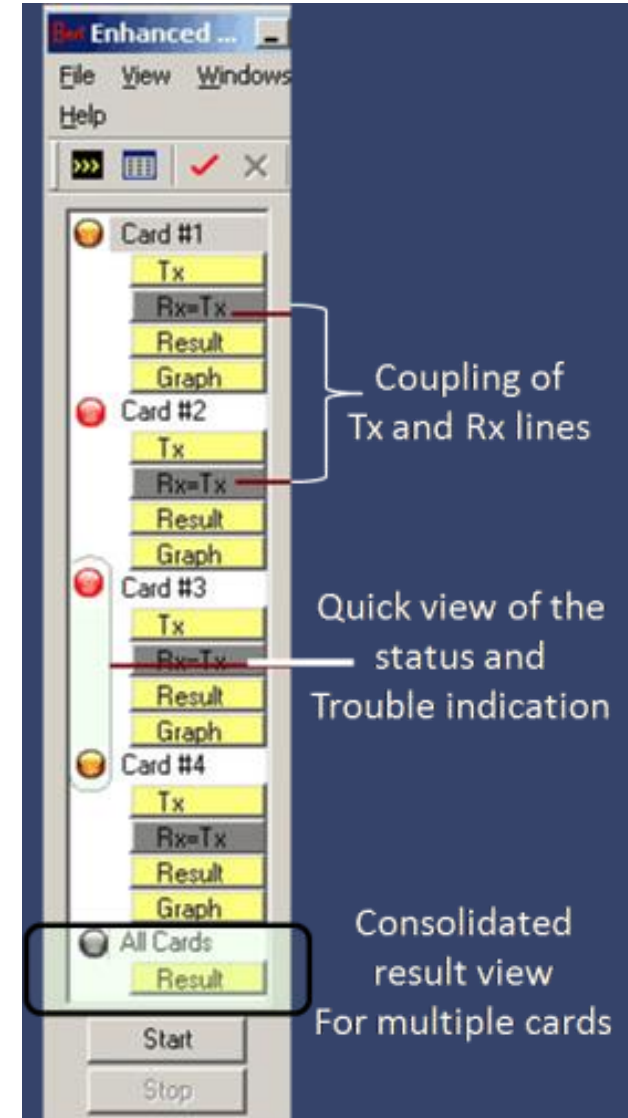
Enhanced ...

File View Windows
Help

Card #1
Tx
Rx=Tx
Result
Graph
Card #2
Tx
Rx=Tx
Result
Graph
Card #3
Tx
Rx=Tx
Result
Graph
Card #4
Tx
Rx=Tx
Result
Graph
All Cards
Result
Start
Stop

Coupling of Tx and Rx lines

Quick view of the status and Trouble indication

Consolidated result view For multiple cards